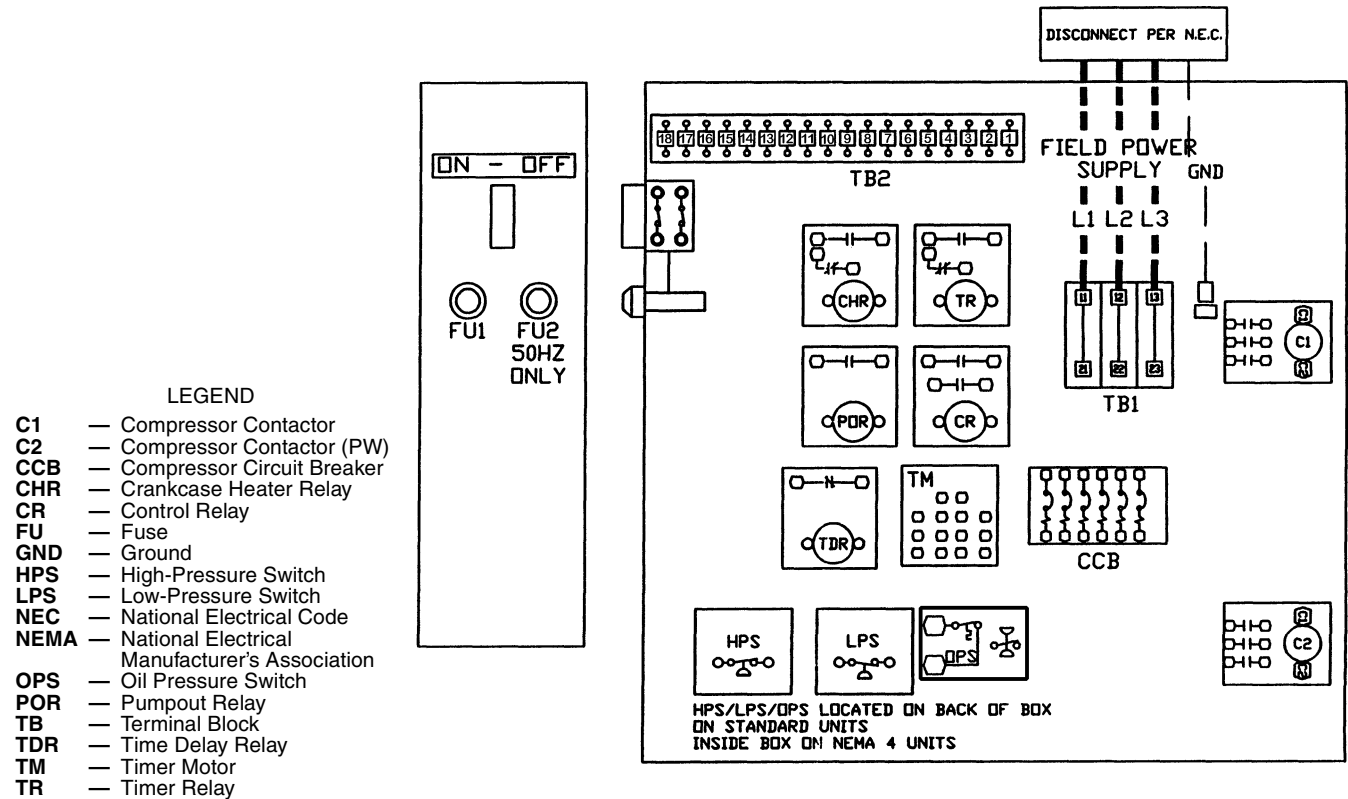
LEGEND

**C1** — Compressor Contactor
**C2** — Compressor Contactor (PW)
**CCB** — Compressor Circuit Breaker
**CHR** — Crankcase Heater Relay
**CR** — Control Relay
**FU** — Fuse
**GND** — Ground
**HPS** — High-Pressure Switch
**LPS** — Low-Pressure Switch
**NEC** — National Electrical Code
**NEMA** — National Electrical Manufacturer's Association
**OPS** — Oil Pressure Switch
**POR** — Pumpout Relay
**TB** — Terminal Block
**TDR** — Time Delay Relay
**TM** — Timer Motor
**TR** — Timer Relay

ON - OFF

FU1

FU2 50HZ ONLY

DISCONNECT PER N.E.C.

18 17 16 15 14 13 12 11 10 9 8 7 6 5 4 3 2 1

TB2

FIELD POWER SUPPLY

GND

L1 L2 L3

CHR

TR

11 12 13

21 22 23

C1

TB1

POR

CR

TM

TDR

CCB

HPS

LPS

OPS

C2

HPS/LPS/OPS LOCATED ON BACK OF BOX ON STANDARD UNITS
INSIDE BOX ON NEMA 4 UNITS